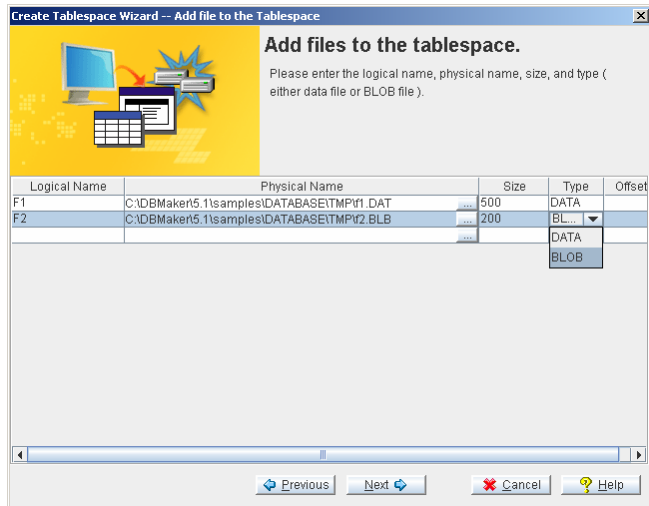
Create Tablespace Wizard -- Add file to the Tablespace

Add files to the tablespace.

Please enter the logical name, physical name, size, and type ( either data file or BLOB file ).

| Logical Name | Physical Name | Size | Type | Offset |
|---|---|---|---|---|
| F1 | C:\DBMaker\5.1\samples\DATABASE\TMP\f1.DAT ... | 500 | DATA | |
| F2 | C:\DBMaker\5.1\samples\DATABASE\TMP\f2.BLB ... | 200 | BL... | |
| | ... | | DATA | |
| | | | BLOB | |

Previous Next Cancel Help